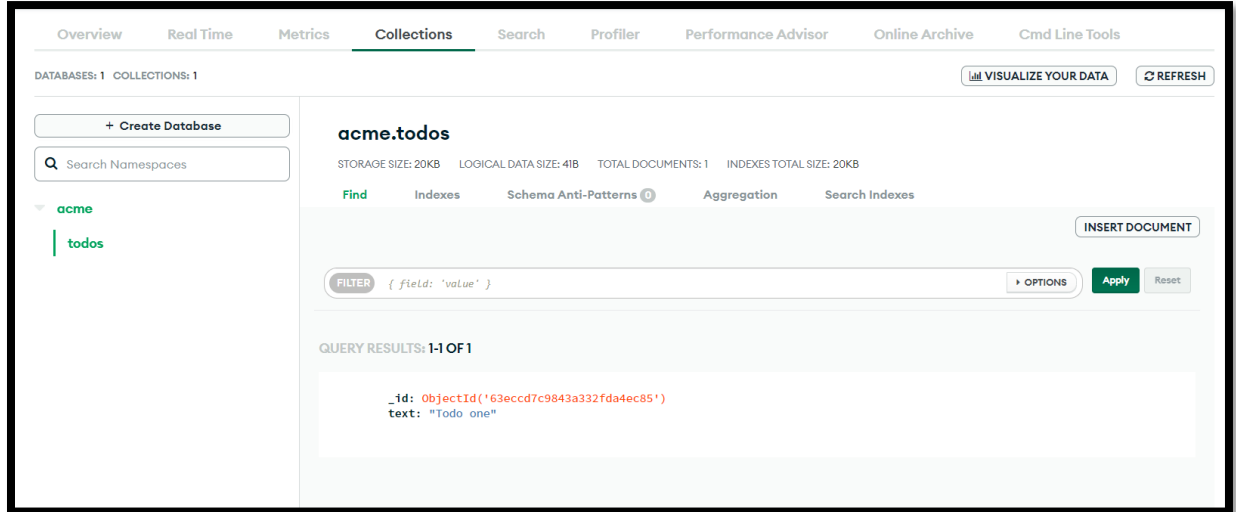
Overview Real Time Metrics Collections Search Profiler Performance Advisor Online Archive Cmd Line Tools

DATABASES: 1 COLLECTIONS: 1

VISUALIZE YOUR DATA REFRESH

+ Create Database

Search Namespaces

acme

todos

acme.todos

STORAGE SIZE: 20KB LOGICAL DATA SIZE: 41B TOTAL DOCUMENTS: 1 INDEXES TOTAL SIZE: 20KB

Find Indexes Schema Anti-Patterns 0 Aggregation Search Indexes

INSERT DOCUMENT

FILTER { field: 'value' }

OPTIONS

Apply Reset

QUERY RESULTS: 1-1 OF 1

_id: ObjectId('63eccd7c9843a332fda4ec85')
text: "Todo one"